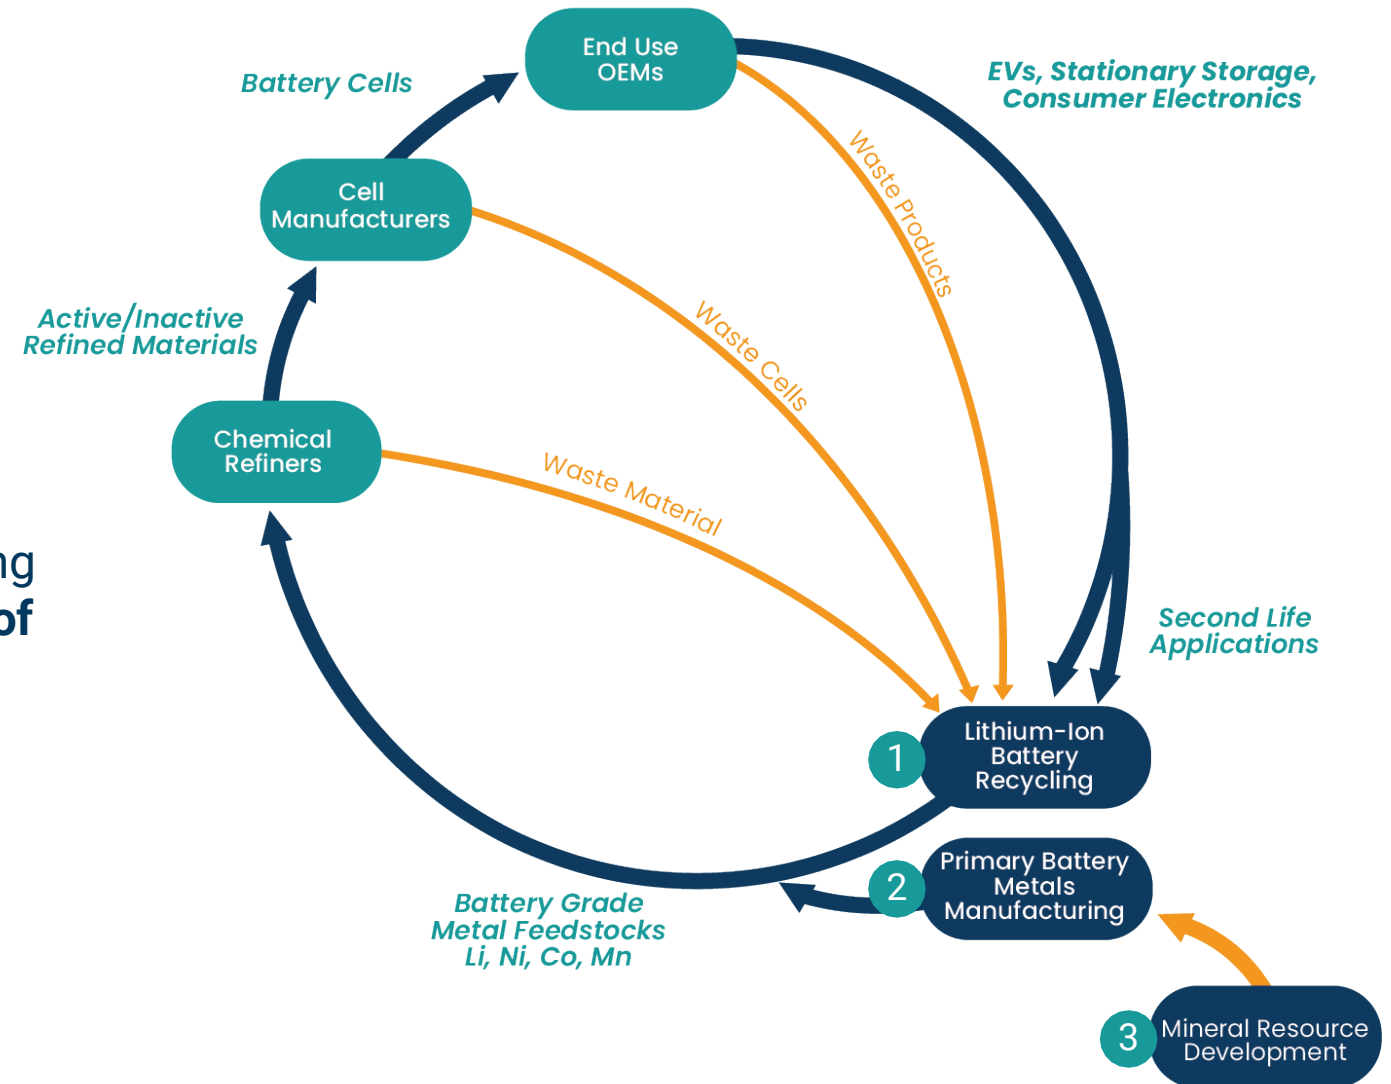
End Use OEMs

Battery Cells

EVs, Stationary Storage, Consumer Electronics

Cell Manufacturers

Waste Products

Active/Inactive Refined Materials

Waste Cells

Chemical Refiners

Waste Material

ng
of

Second Life Applications

1 Lithium-Ion Battery Recycling

2 Primary Battery Metals Manufacturing

Battery Grade Metal Feedstocks Li, Ni, Co, Mn

3 Mineral Resource Development